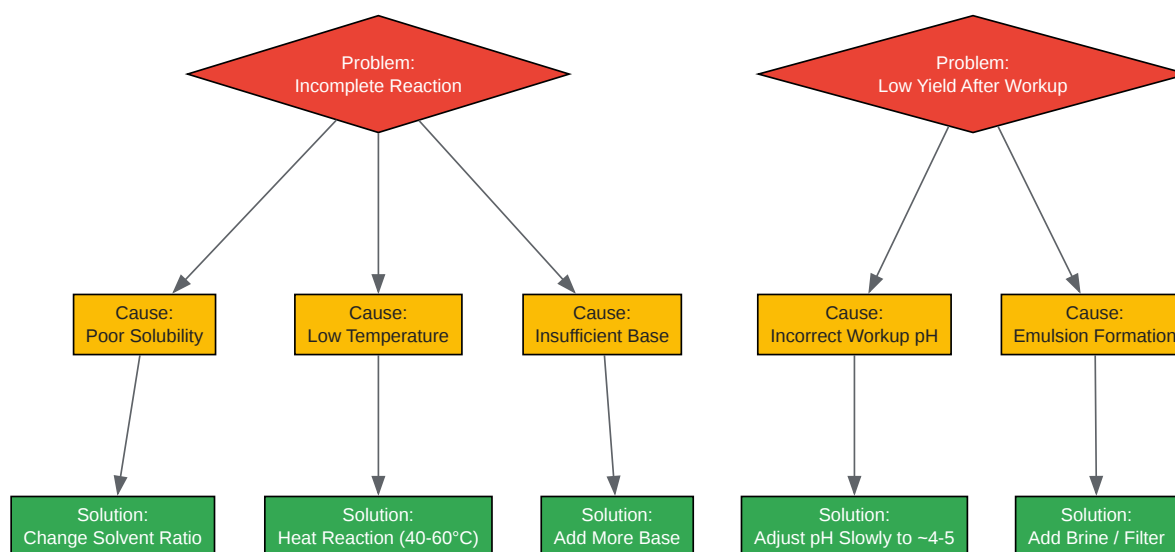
Problem:
Incomplete Reaction

Problem:
Low Yield After Workup

Cause:
Poor Solubility

Cause:
Low Temperature

Cause:
Insufficient Base

Cause:
Incorrect Workup pH

Cause:
Emulsion Formation

Solution:
Change Solvent Ratio

Solution:
Heat Reaction (40-60°C)

Solution:
Add More Base

Solution:
Adjust pH Slowly to ~4-5

Solution:
Add Brine / Filter